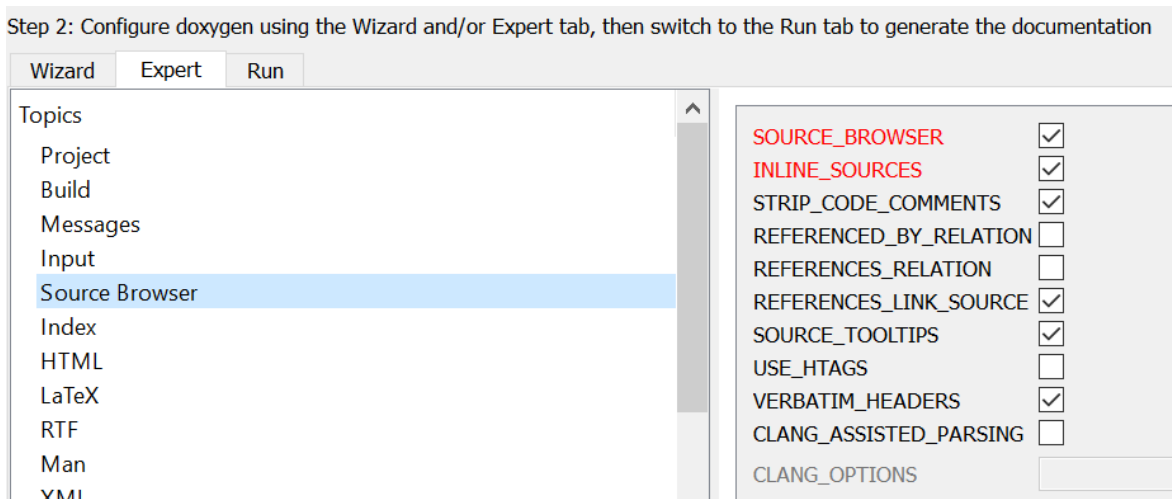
Step 2: Configure doxygen using the Wizard and/or Expert tab, then switch to the Run tab to generate the documentation

Wizard
Expert
Run

Topics
Project
Build
Messages
Input
Source Browser
Index
HTML
LaTeX
RTF
Man
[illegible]

SOURCE_BROWSER
INLINE_SOURCES
STRIP_CODE_COMMENTS
REFERENCED_BY_RELATION
REFERENCES_RELATION
REFERENCES_LINK_SOURCE
SOURCE_TOOLTIPS
USE_HTAGS
VERBATIM_HEADERS
CLANG_ASSISTED_PARSING
CLANG_OPTIONS